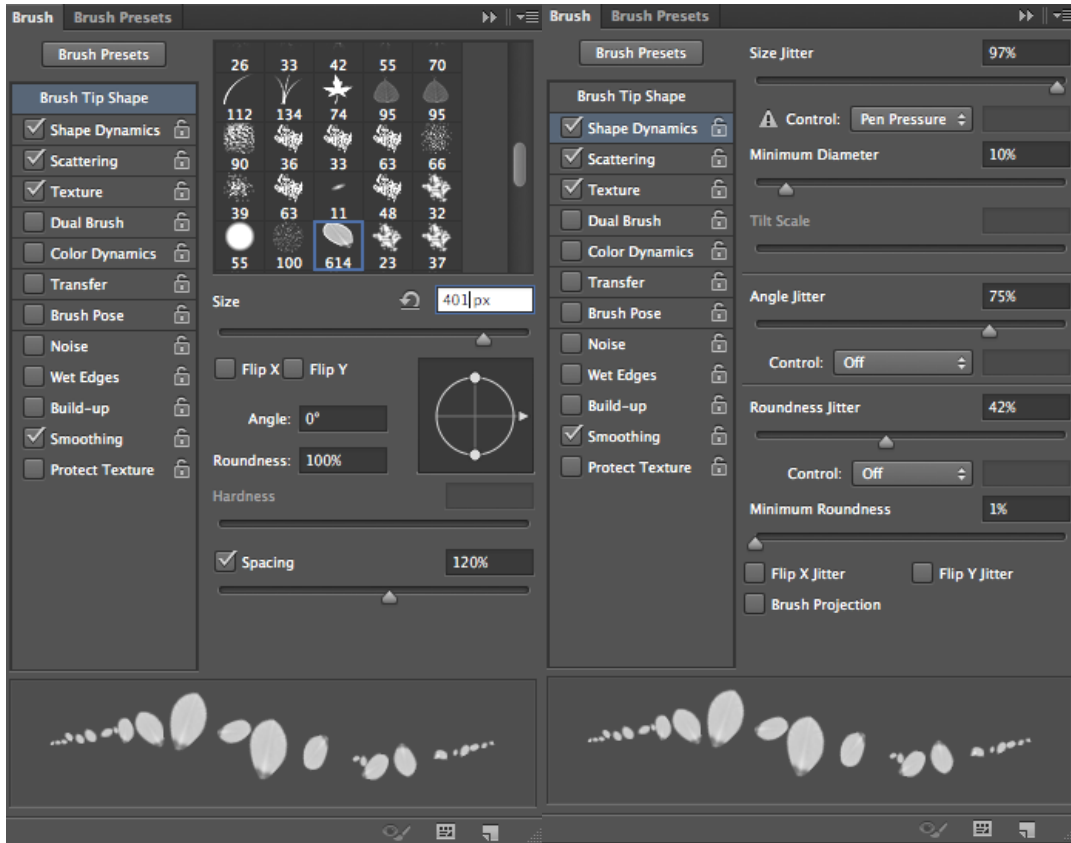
Brush Brush Presets

Brush Presets

Brush Tip Shape
Shape Dynamics
Scattering
Texture
Dual Brush
Color Dynamics
Transfer
Brush Pose
Noise
Wet Edges
Build-up
Smoothing
Protect Texture

26 33 42 55 70
112 134 74 95 95
90 36 33 63 66
39 63 11 48 32
55 100 614 23 37

Size 401 px

Flip X Flip Y

Angle: 0°

Roundness: 100%

Hardness

Spacing 120%

Brush Brush Presets

Brush Presets

Brush Tip Shape
Shape Dynamics
Scattering
Texture
Dual Brush
Color Dynamics
Transfer
Brush Pose
Noise
Wet Edges
Build-up
Smoothing
Protect Texture

Size Jitter 97%

Control: Pen Pressure

Minimum Diameter 10%

Tilt Scale

Angle Jitter 75%

Control: Off

Roundness Jitter 42%

Control: Off

Minimum Roundness 1%

Flip X Jitter Flip Y Jitter

Brush Projection